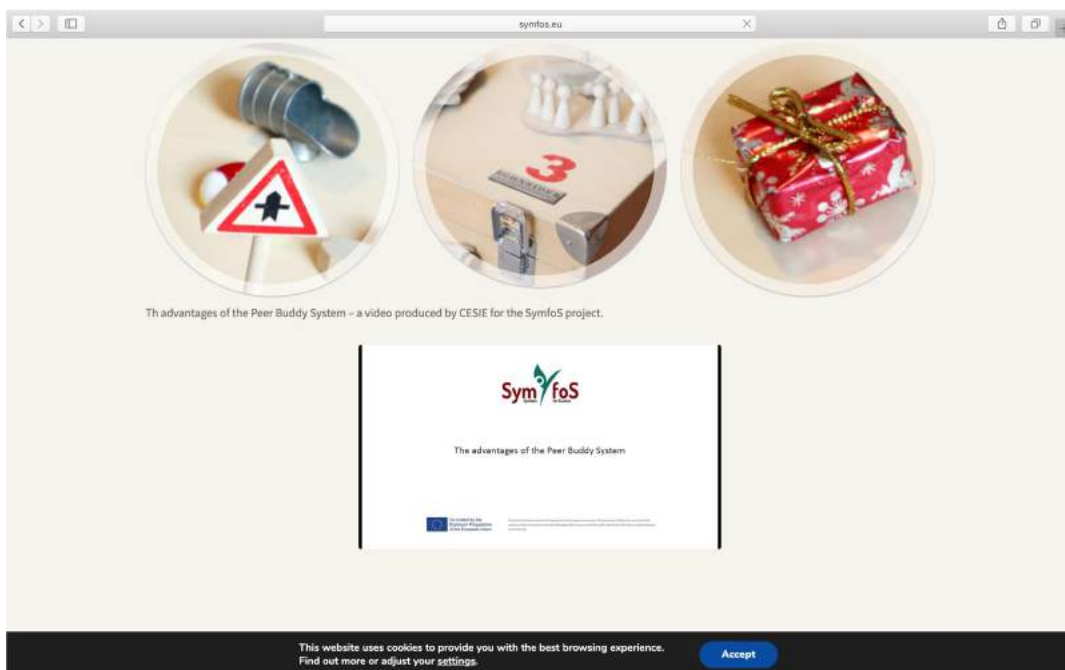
symfos.eu

3

Th advantages of the Peer Buddy System – a video produced by CESIE for the SymfoS project.

SymfoS

The advantages of the Peer Buddy System

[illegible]

This website uses cookies to provide you with the best browsing experience. Find out more or adjust your settings.

Accept